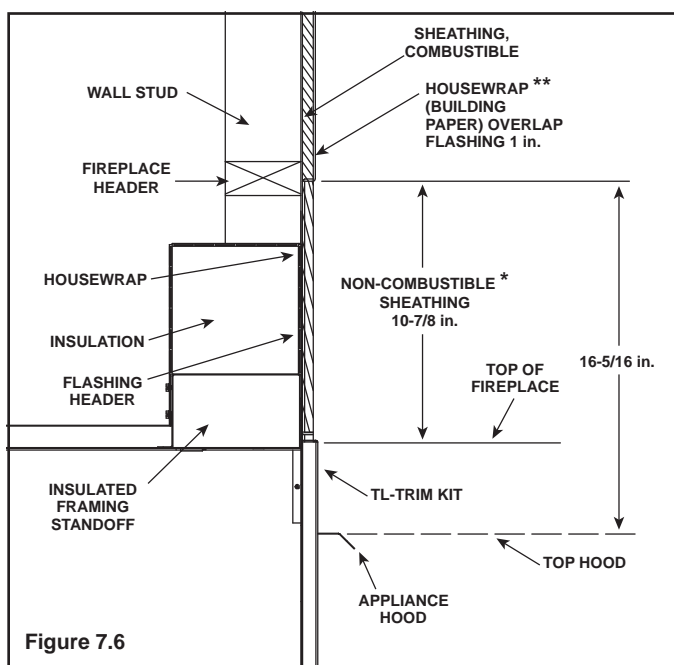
SHEATHING, COMBUSTIBLE

WALL STUD

HOUSEWRAP ** (BUILDING PAPER) OVERLAP FLASHING 1 in.

FIREPLACE HEADER

HOUSEWRAP

NON-COMBUSTIBLE * SHEATHING 10-7/8 in.

INSULATION

16-5/16 in.

FLASHING HEADER

TOP OF FIREPLACE

INSULATED FRAMING STANDOFF

TL-TRIM KIT

TOP HOOD

APPLIANCE HOOD

Figure 7.6